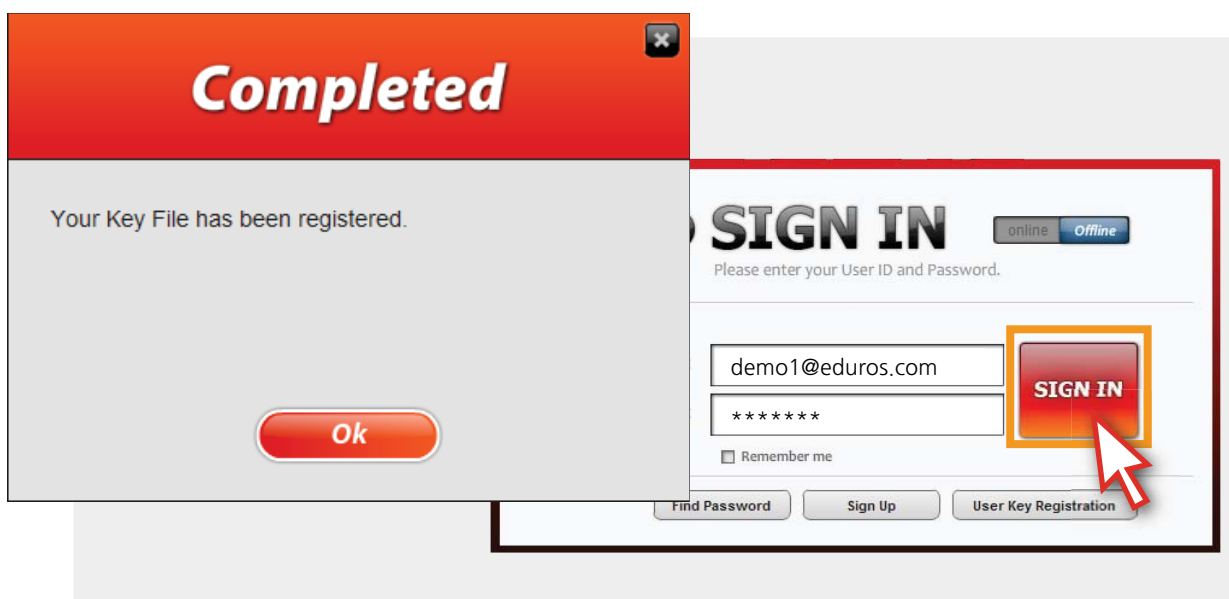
Completed

Your Key File has been registered.

Ok

SIGN IN

online Offline

Please enter your User ID and Password.

demo1@eduros.com

*******

SIGN IN

Remember me

Find Password

Sign Up

User Key Registration